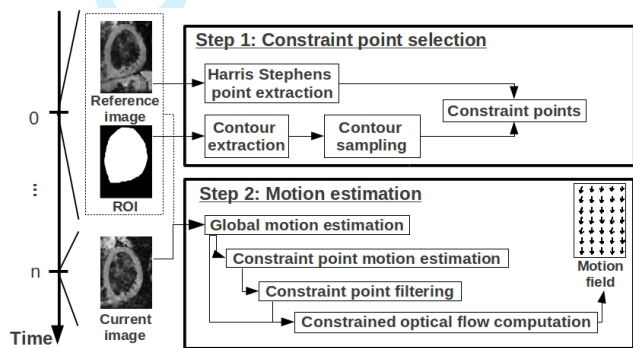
Reference image

ROI

Current image

0

⋮

n

Time

Step 1: Constraint point selection

Harris Stephens point extraction

Contour extraction

Contour sampling

Constraint points

Step 2: Motion estimation

Global motion estimation

Constraint point motion estimation

Constraint point filtering

Constrained optical flow computation

Motion field